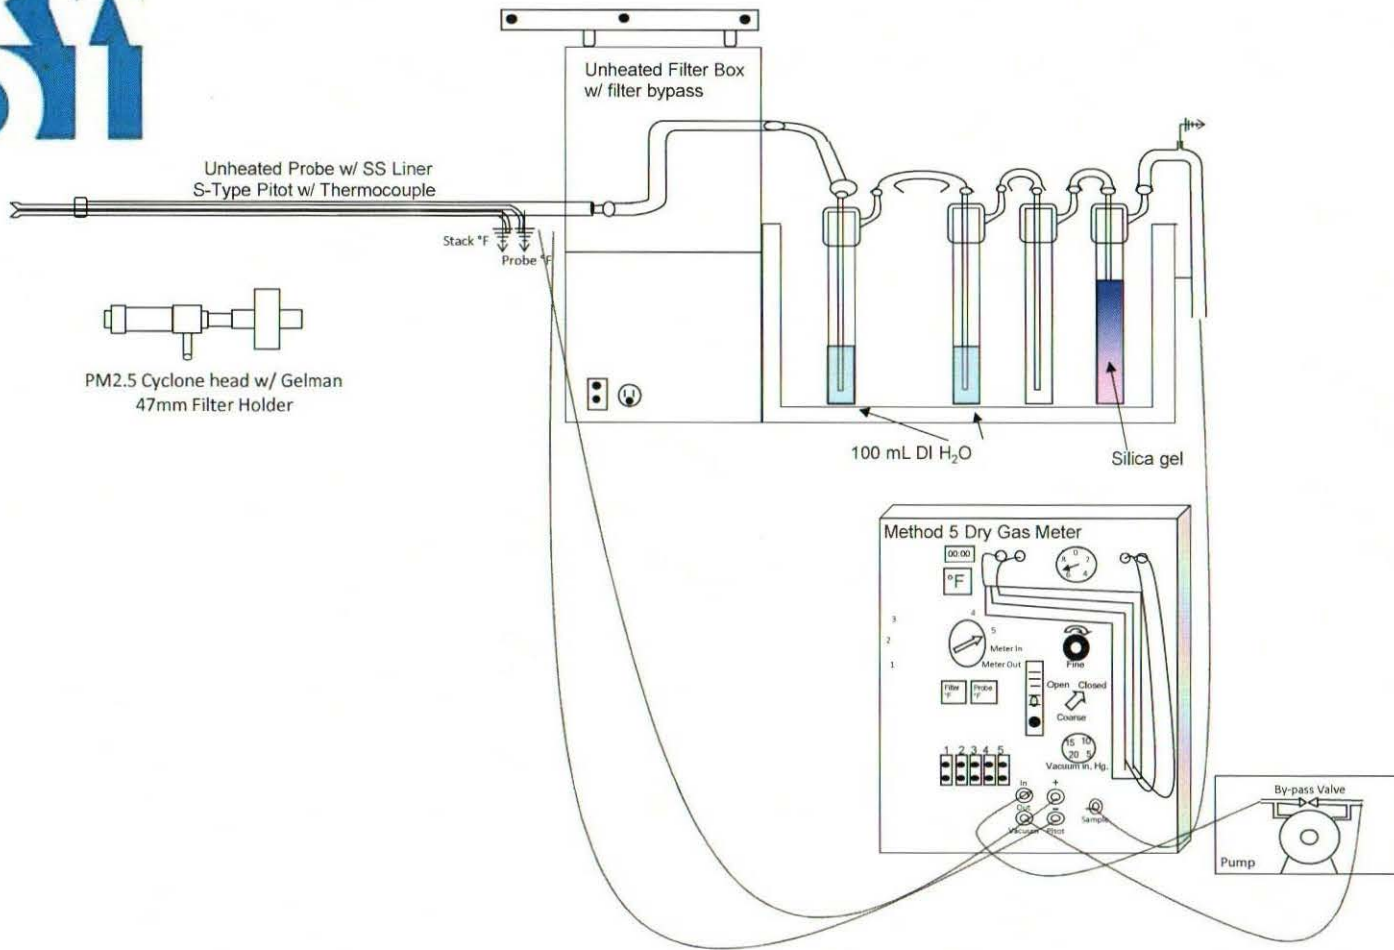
Unheated Filter Box
w/ filter bypass

Unheated Probe w/ SS Liner
S-Type Pitot w/ Thermocouple

Stack °F
Probe °F

PM2.5 Cyclone head w/ Gelman
47mm Filter Holder

100 mL DI $H_2O$

Silica gel

Method 5 Dry Gas Meter

00:00
°F

3
2
1
4
5
Meter In
Meter Out

Fine

Filter °F
Probe °F

Open Closed
Coarse

15 10
20 5
Vacuum in. Hg.

1 2 3 4 5

In
Out
+
−
Vacuum
Pitot
Sample

By-pass Valve

Pump